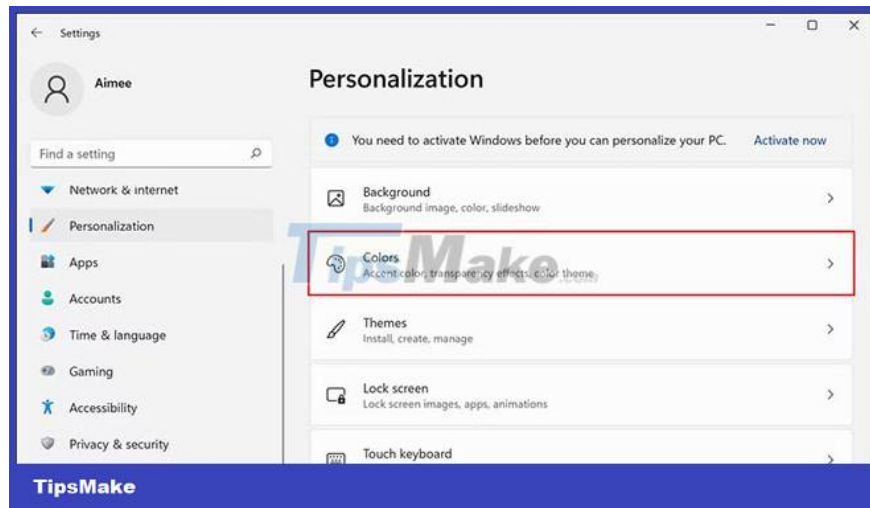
Settings

Aimee

Find a setting

Network & internet

Personalization

Apps

Accounts

Time & language

Gaming

Accessibility

Privacy & security

Personalization

You need to activate Windows before you can personalize your PC. Activate now

Background
Background image, color, slideshow

Colors
Accent color, transparency effects, color theme

Themes
Install, create, manage

Lock screen
Lock screen images, apps, animations

Touch keyboard

TipsMake.com

TipsMake